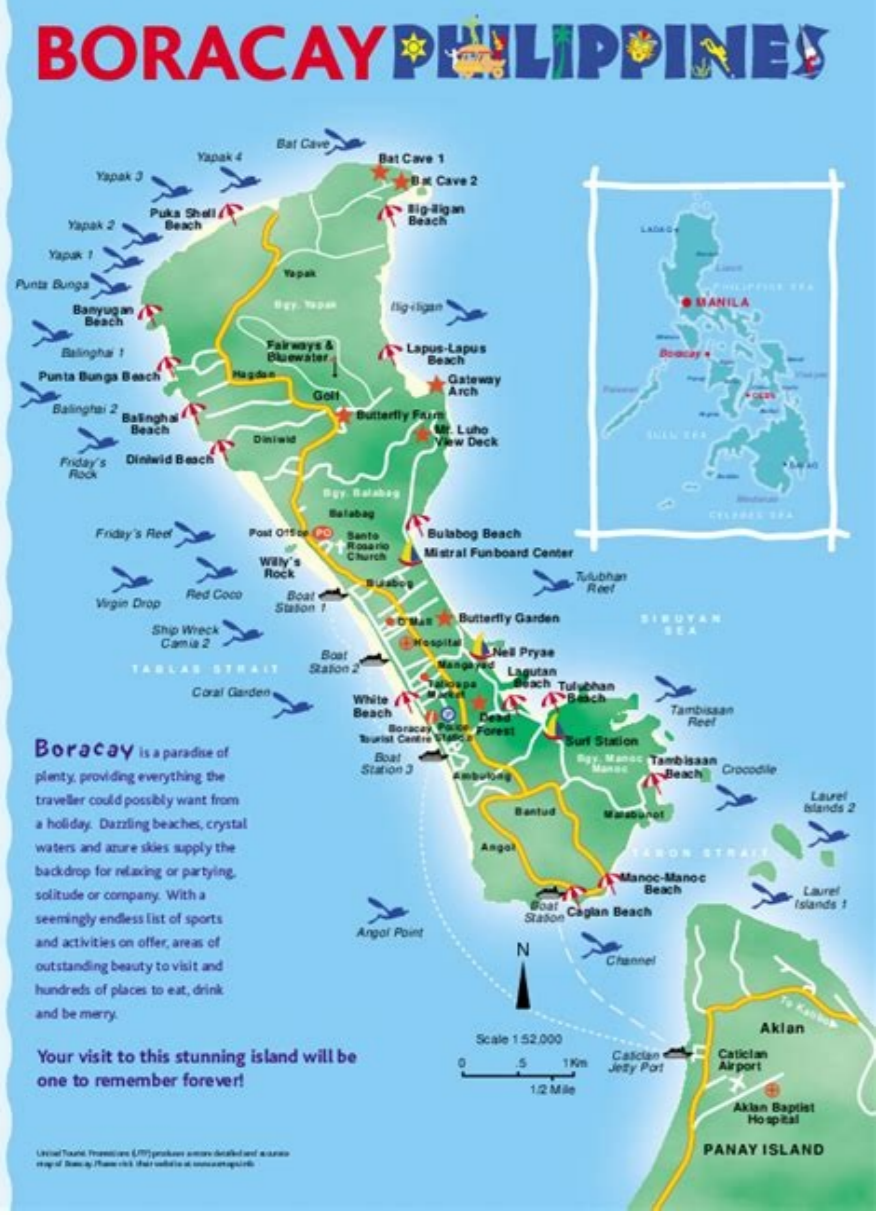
BORACAY PHILIPPINES

Bat Cave
Yapak 4
Yapak 3
Bat Cave 1
Bat Cave 2
Ilig-Iligan Beach
Puka Shell Beach
Yapak 2
Yapak 1
Punta Bunga
Yapak
Bgy. Yapak
Ilig-iligan
Banyugan Beach
Balinghai 1
Fairways & Bluewater
Lapus-Lapus Beach
Punta Bunga Beach
Hagdan
Gateway Arch
Golf
Balinghai 2
Balinghai Beach
Butterfly Farm
Mt. Luho View Deck
Diniwid
Friday's Rock
Diniwid Beach
Bgy. Balabag
Balabag
Friday's Reef
Post Office
Santo Rosario Church
Bulabog Beach
Mistral Funboard Center
Willy's Rock
Bulabog
Tulubhan Reef
Boat Station 1
Virgin Drop
Red Coco
D'Mall
Butterfly Garden
Ship Wreck Camia 2
Hospital
SIBUYAN SEA
Neil Pryde
Boat Station 2
Manggayad
TABLAS STRAIT
Lagutan Beach
Tulubhan Beach
Coral Garden
Talipapa Market
White Beach
Dead Forest
Tambisaan Reef
Boracay Tourist Centre
Police Station
Surf Station
Boat Station 3
Bgy. Manoc Manoc
Ambulong
Tambisaan Beach
Crocodile
Laurel Islands 2
Bantud
Malabunot
Angol
TABON STRAIT
Manoc-Manoc Beach
Laurel Islands 1
Boat Station
Cagban Beach
Angol Point
Channel
N
Scale 1:52,000
0 .5 1Km
1/2 Mile
Caticlan Jetty Port
To Kalibo
Aklan
Caticlan Airport
Aklan Baptist Hospital
PANAY ISLAND

LAOAG
MANILA
PHILIPPINE SEA
Boracay
CEBU
SULU SEA
CELEBES SEA

Boracay is a paradise of plenty, providing everything the traveller could possibly want from a holiday. Dazzling beaches, crystal waters and azure skies supply the backdrop for relaxing or partying, solitude or company. With a seemingly endless list of sports and activities on offer, areas of outstanding beauty to visit and hundreds of places to eat, drink and be merry.

Your visit to this stunning island will be one to remember forever!

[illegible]